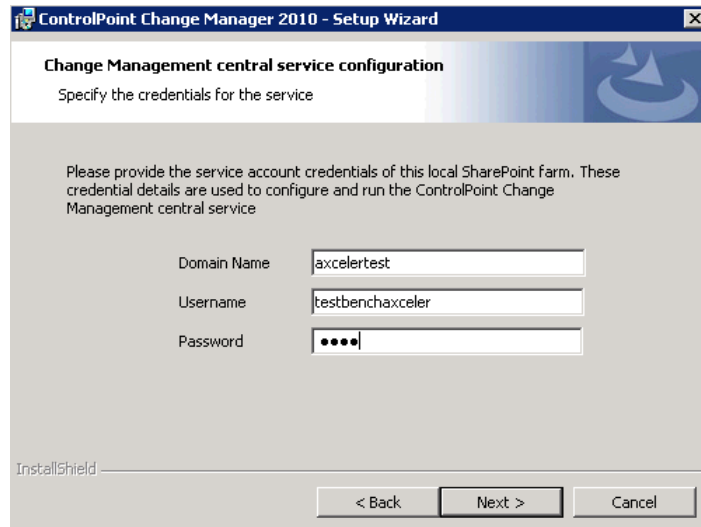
ControlPoint Change Manager 2010 - Setup Wizard

Change Management central service configuration

Specify the credentials for the service

Please provide the service account credentials of this local SharePoint farm. These credential details are used to configure and run the ControlPoint Change Management central service

Domain Name axcelertest

Username testbenchaxceler

Password ••••

InstallShield

< Back Next > Cancel